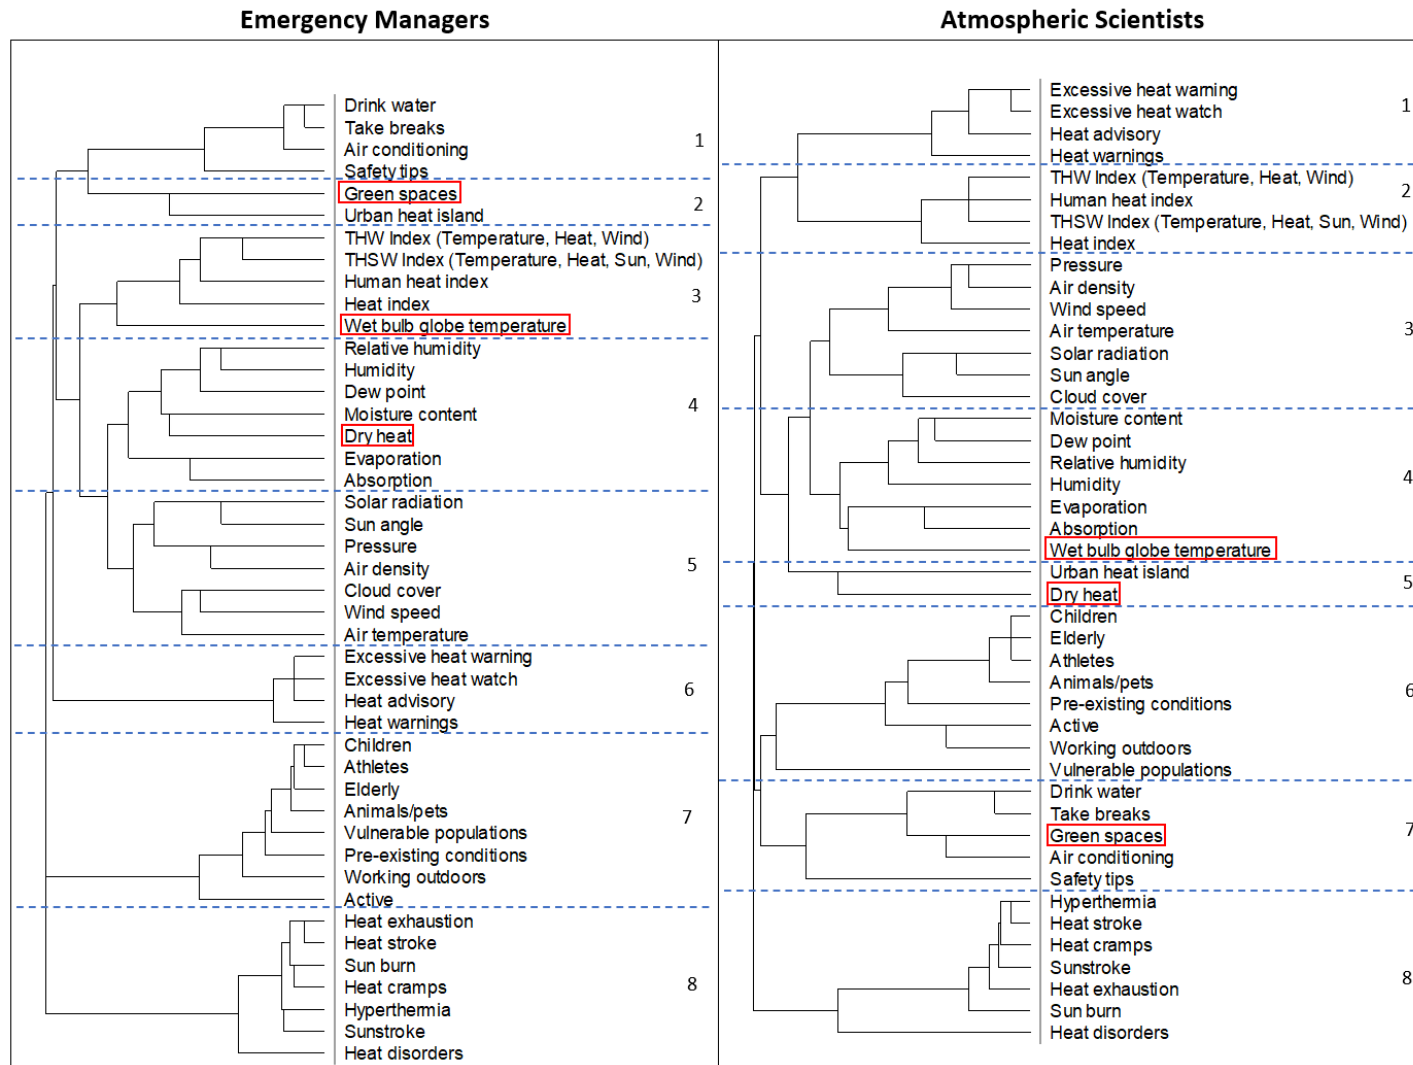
Emergency Managers

Drink water
Take breaks
Air conditioning
Safety tips
1

Green spaces
Urban heat island
2

THW Index (Temperature, Heat, Wind)
THSW Index (Temperature, Heat, Sun, Wind)
Human heat index
Heat index
Wet bulb globe temperature
3

Relative humidity
Humidity
Dew point
Moisture content
Dry heat
Evaporation
Absorption
4

Solar radiation
Sun angle
Pressure
Air density
Cloud cover
Wind speed
Air temperature
5

Excessive heat warning
Excessive heat watch
Heat advisory
Heat warnings
6

Children
Athletes
Elderly
Animals/pets
Vulnerable populations
Pre-existing conditions
Working outdoors
Active
7

Heat exhaustion
Heat stroke
Sun burn
Heat cramps
Hyperthermia
Sunstroke
Heat disorders
8

Atmospheric Scientists

Excessive heat warning
Excessive heat watch
Heat advisory
Heat warnings
1

THW Index (Temperature, Heat, Wind)
Human heat index
THSW Index (Temperature, Heat, Sun, Wind)
Heat index
2

Pressure
Air density
Wind speed
Air temperature
Solar radiation
Sun angle
Cloud cover
3

Moisture content
Dew point
Relative humidity
Humidity
Evaporation
Absorption
Wet bulb globe temperature
4

Urban heat island
Dry heat
5

Children
Elderly
Athletes
Animals/pets
Pre-existing conditions
Active
Working outdoors
Vulnerable populations
6

Drink water
Take breaks
Green spaces
Air conditioning
Safety tips
7

Hyperthermia
Heat stroke
Heat cramps
Sunstroke
Heat exhaustion
Sun burn
Heat disorders
8